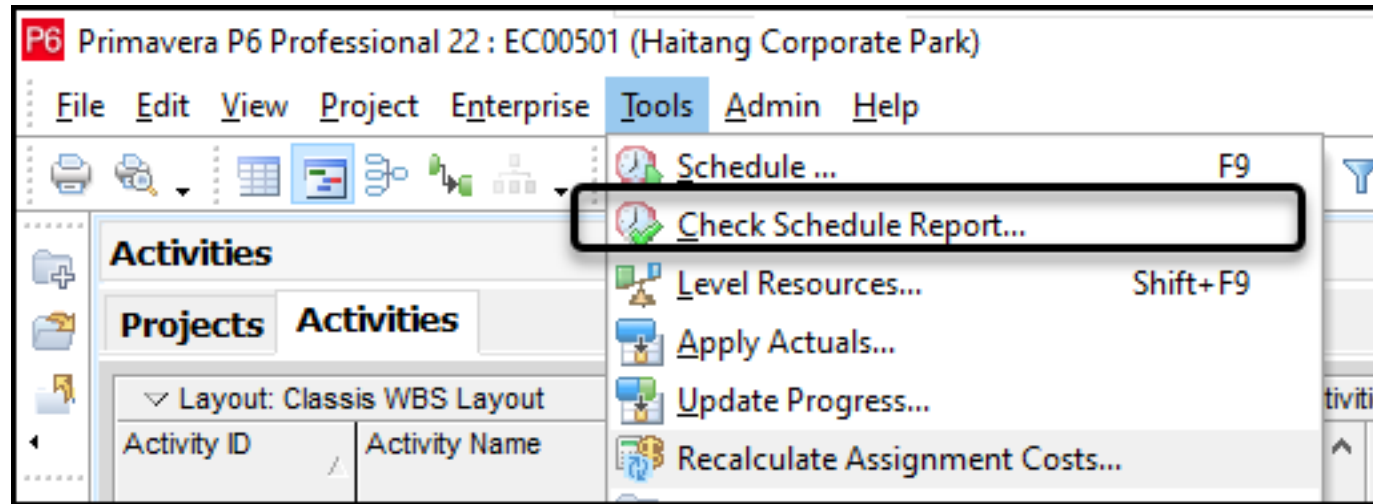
P6 Primavera P6 Professional 22 : EC00501 (Haitang Corporate Park)

File Edit View Project Enterprise Tools Admin Help

Schedule ... F9
Check Schedule Report...
Level Resources... Shift+F9
Apply Actuals...
Update Progress...
Recalculate Assignment Costs...

Activities

Projects Activities

Layout: Classis WBS Layout

Activity ID Activity Name

tiviti